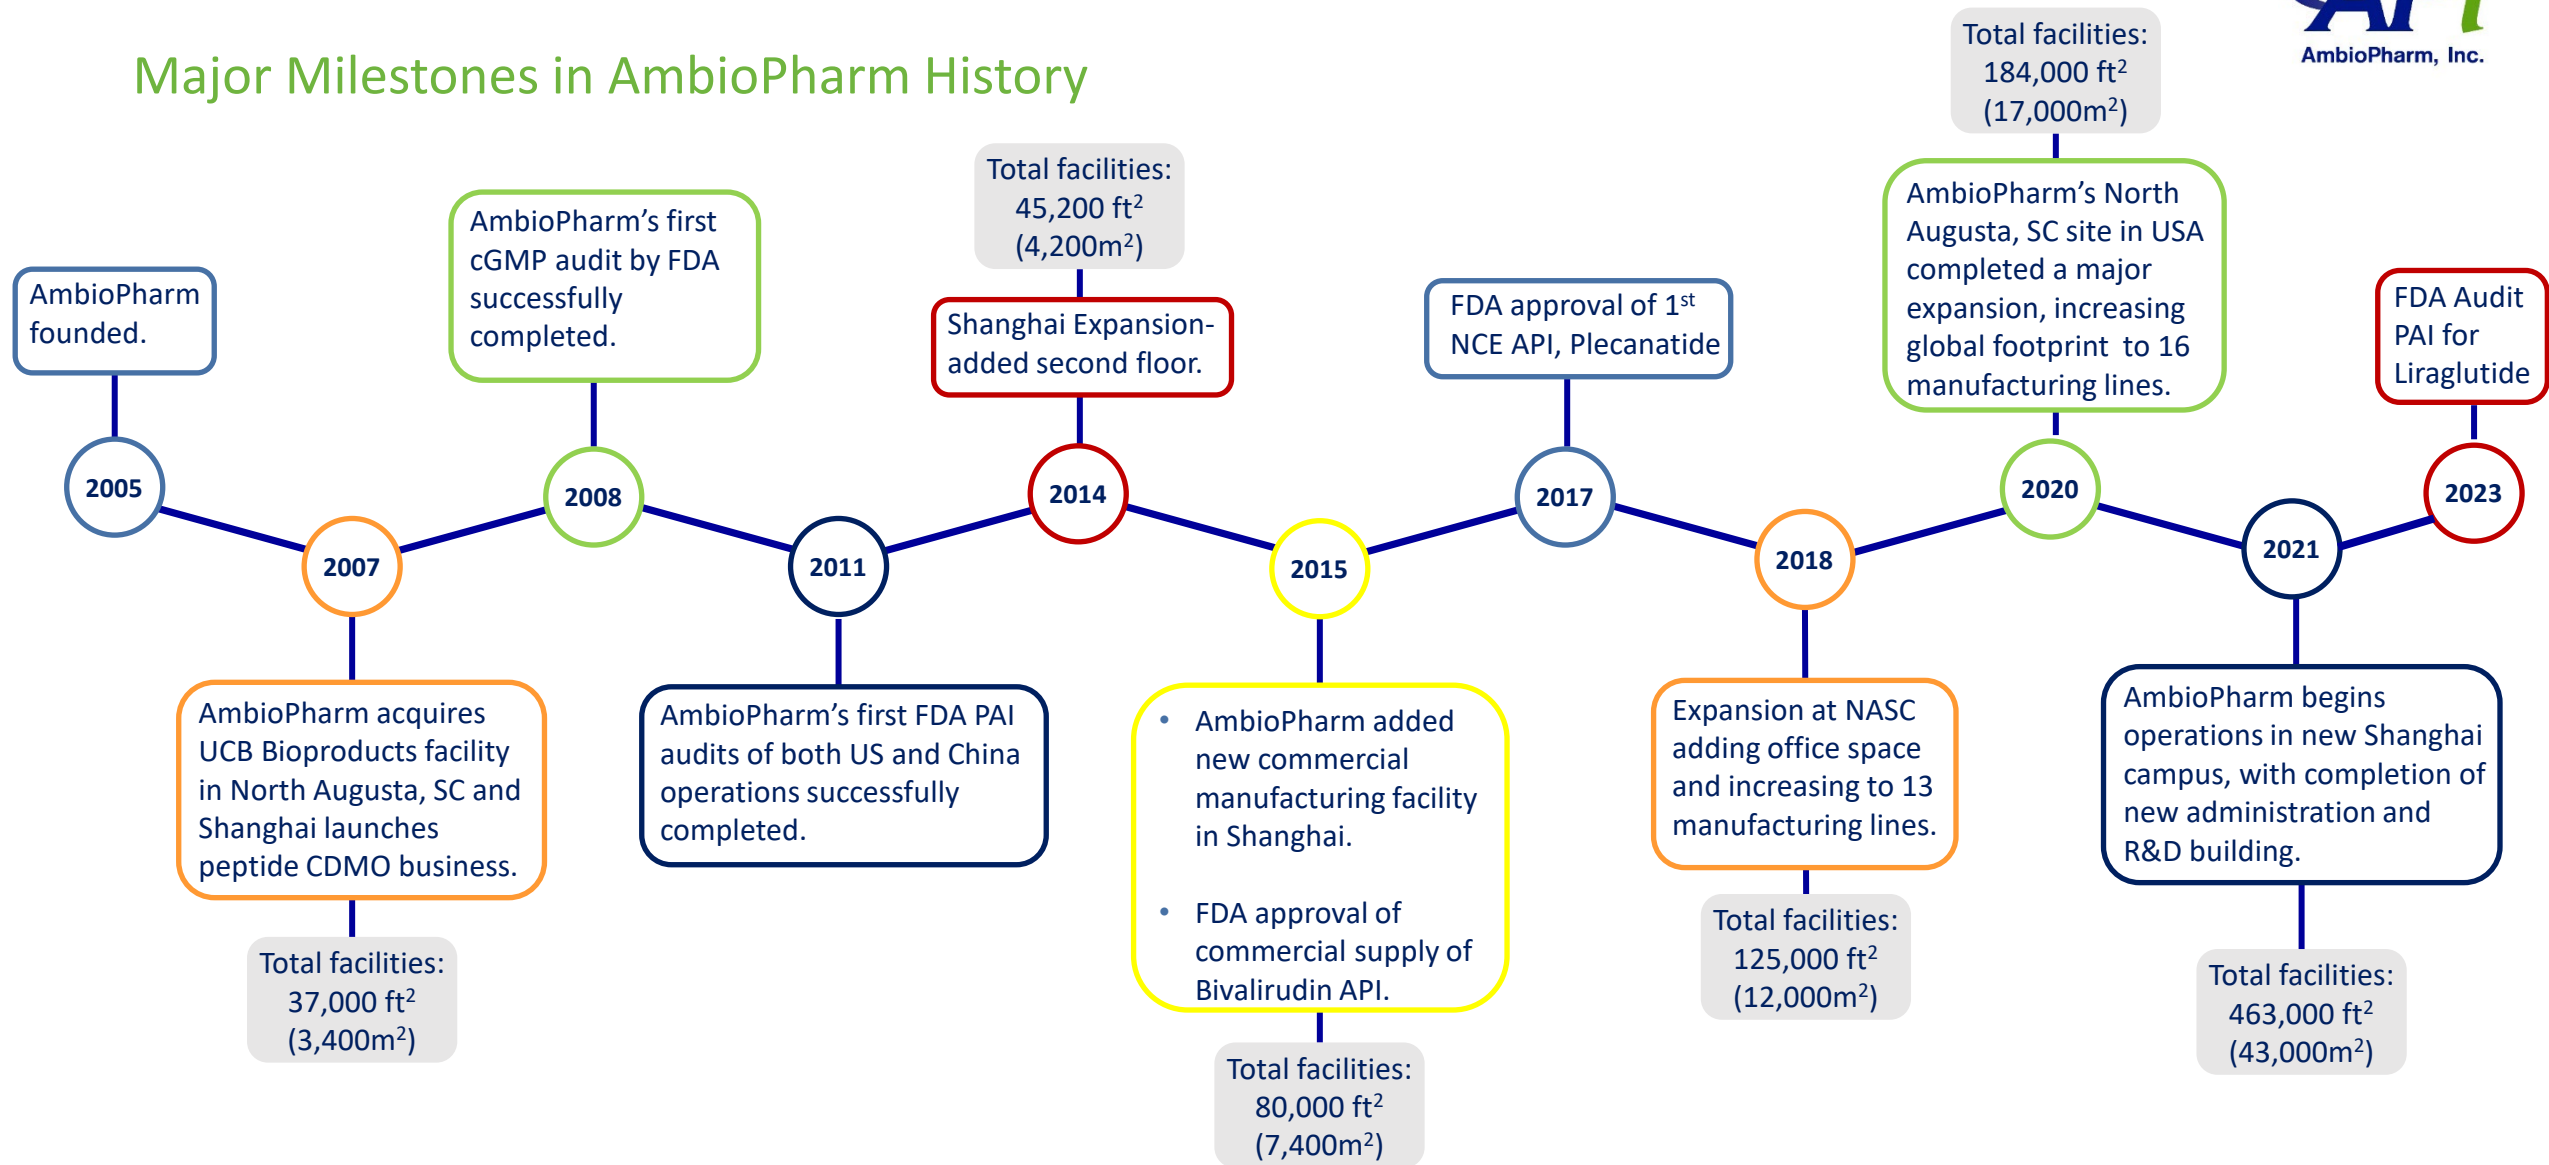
Major Milestones in AmbioPharm History

AmbioPharm, Inc.

AmbioPharm founded.

2005

2007

AmbioPharm acquires UCB Bioproducts facility in North Augusta, SC and Shanghai launches peptide CDMO business.

Total facilities: 37,000 ft$^2$ (3,400m$^2$)

AmbioPharm's first cGMP audit by FDA successfully completed.

2008

2011

AmbioPharm's first FDA PAI audits of both US and China operations successfully completed.

Total facilities: 45,200 ft$^2$ (4,200m$^2$)

Shanghai Expansion- added second floor.

2014

2015

• AmbioPharm added new commercial manufacturing facility in Shanghai.

• FDA approval of commercial supply of Bivalirudin API.

Total facilities: 80,000 ft$^2$ (7,400m$^2$)

FDA approval of 1$^{st}$ NCE API, Plecanatide

2017

2018

Expansion at NASC adding office space and increasing to 13 manufacturing lines.

Total facilities: 125,000 ft$^2$ (12,000m$^2$)

Total facilities: 184,000 ft$^2$ (17,000m$^2$)

AmbioPharm's North Augusta, SC site in USA completed a major expansion, increasing global footprint to 16 manufacturing lines.

2020

2021

AmbioPharm begins operations in new Shanghai campus, with completion of new administration and R&D building.

Total facilities: 463,000 ft$^2$ (43,000m$^2$)

FDA Audit PAI for Liraglutide

2023